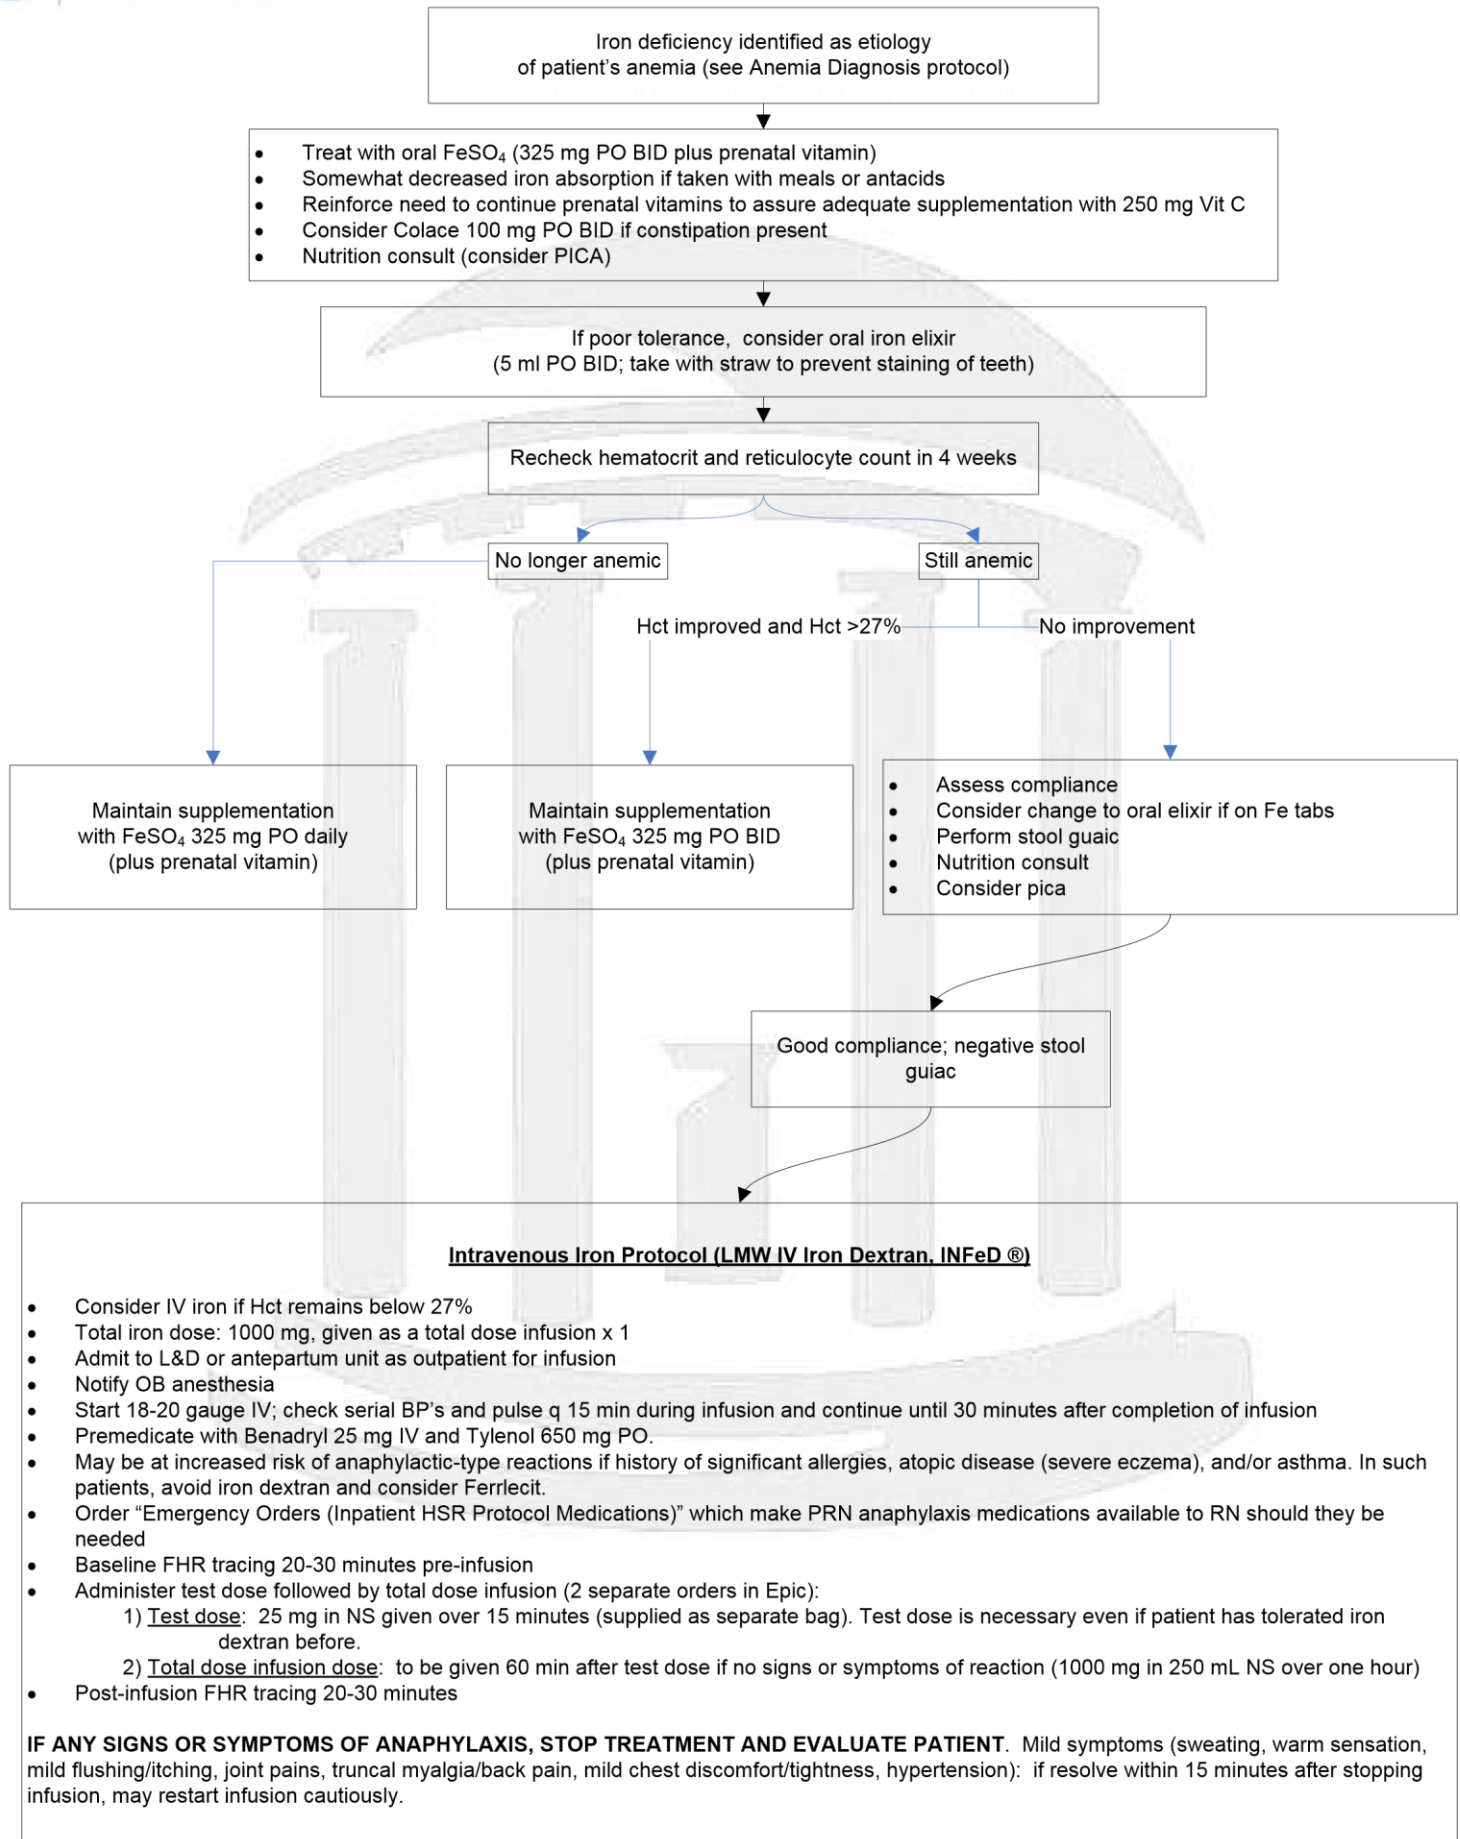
Iron deficiency identified as etiology of patient's anemia (see Anemia Diagnosis protocol)

- Treat with oral $FeSO_4$ (325 mg PO BID plus prenatal vitamin)
- Somewhat decreased iron absorption if taken with meals or antacids
- Reinforce need to continue prenatal vitamins to assure adequate supplementation with 250 mg Vit C
- Consider Colace 100 mg PO BID if constipation present
- Nutrition consult (consider PICA)

If poor tolerance, consider oral iron elixir (5 ml PO BID; take with straw to prevent staining of teeth)

Recheck hematocrit and reticulocyte count in 4 weeks

No longer anemic

Still anemic

Hct improved and Hct >27%

No improvement

Maintain supplementation with $FeSO_4$ 325 mg PO daily (plus prenatal vitamin)

Maintain supplementation with $FeSO_4$ 325 mg PO BID (plus prenatal vitamin)

- Assess compliance
- Consider change to oral elixir if on Fe tabs
- Perform stool guaic
- Nutrition consult
- Consider pica

Good compliance; negative stool guiac

Intravenous Iron Protocol (LMW IV Iron Dextran, INFeD ®)

- Consider IV iron if Hct remains below 27%
- Total iron dose: 1000 mg, given as a total dose infusion x 1
- Admit to L&D or antepartum unit as outpatient for infusion
- Notify OB anesthesia
- Start 18-20 gauge IV; check serial BP's and pulse q 15 min during infusion and continue until 30 minutes after completion of infusion
- Premedicate with Benadryl 25 mg IV and Tylenol 650 mg PO.
- May be at increased risk of anaphylactic-type reactions if history of significant allergies, atopic disease (severe eczema), and/or asthma. In such patients, avoid iron dextran and consider Ferrlecit.
- Order "Emergency Orders (Inpatient HSR Protocol Medications)" which make PRN anaphylaxis medications available to RN should they be needed
- Baseline FHR tracing 20-30 minutes pre-infusion
- Administer test dose followed by total dose infusion (2 separate orders in Epic):
  1) Test dose: 25 mg in NS given over 15 minutes (supplied as separate bag). Test dose is necessary even if patient has tolerated iron dextran before.
  2) Total dose infusion dose: to be given 60 min after test dose if no signs or symptoms of reaction (1000 mg in 250 mL NS over one hour)
- Post-infusion FHR tracing 20-30 minutes

IF ANY SIGNS OR SYMPTOMS OF ANAPHYLAXIS, STOP TREATMENT AND EVALUATE PATIENT. Mild symptoms (sweating, warm sensation, mild flushing/itching, joint pains, truncal myalgia/back pain, mild chest discomfort/tightness, hypertension): if resolve within 15 minutes after stopping infusion, may restart infusion cautiously.